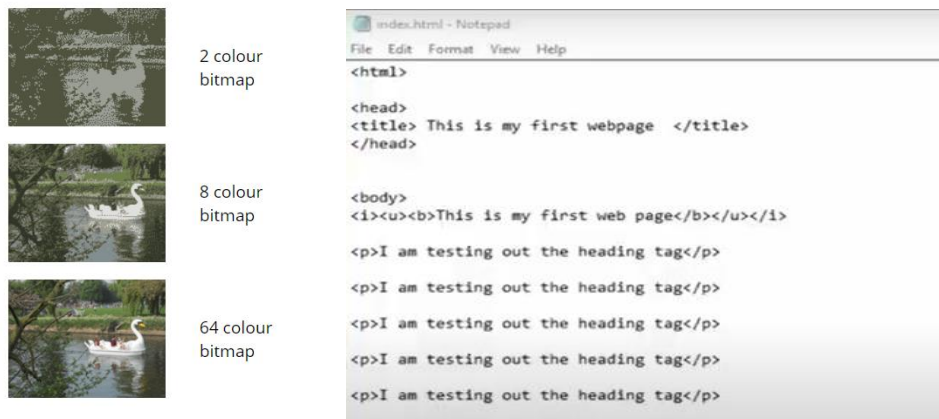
2 colour bitmap

8 colour bitmap

64 colour bitmap

index.html - Notepad
File Edit Format View Help
<html>

<head>
<title> This is my first webpage </title>
</head>

<body>
<i><u><b>This is my first web page</b></u></i>

<p>I am testing out the heading tag</p>

<p>I am testing out the heading tag</p>

<p>I am testing out the heading tag</p>

<p>I am testing out the heading tag</p>

<p>I am testing out the heading tag</p>